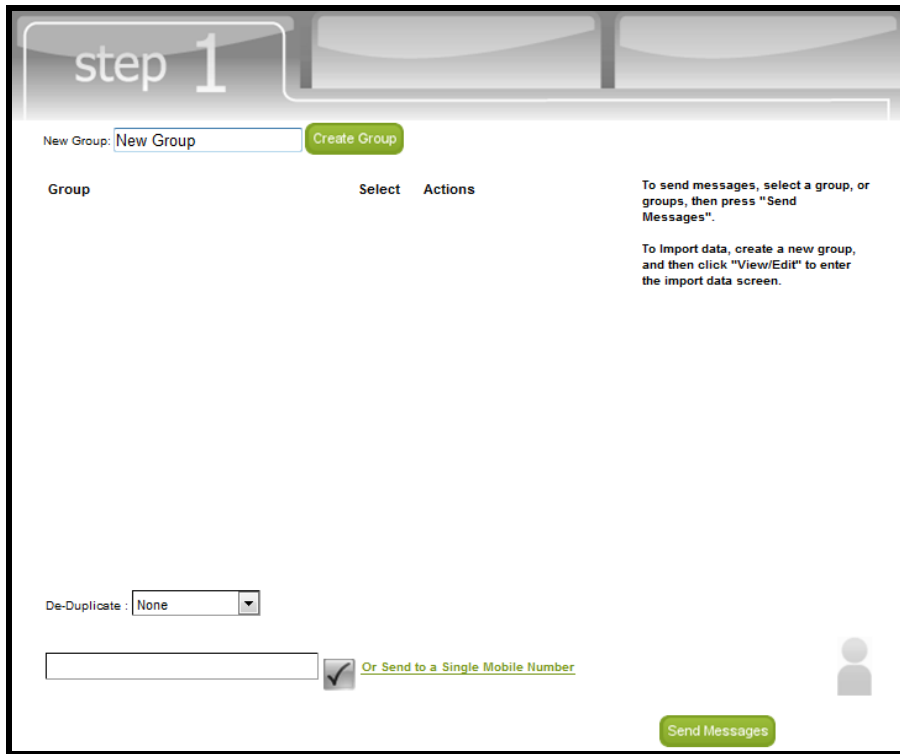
step 1

New Group: New Group Create Group

Group Select Actions

To send messages, select a group, or groups, then press "Send Messages".

To Import data, create a new group, and then click "View/Edit" to enter the import data screen.

De-Duplicate : None

Or Send to a Single Mobile Number

Send Messages